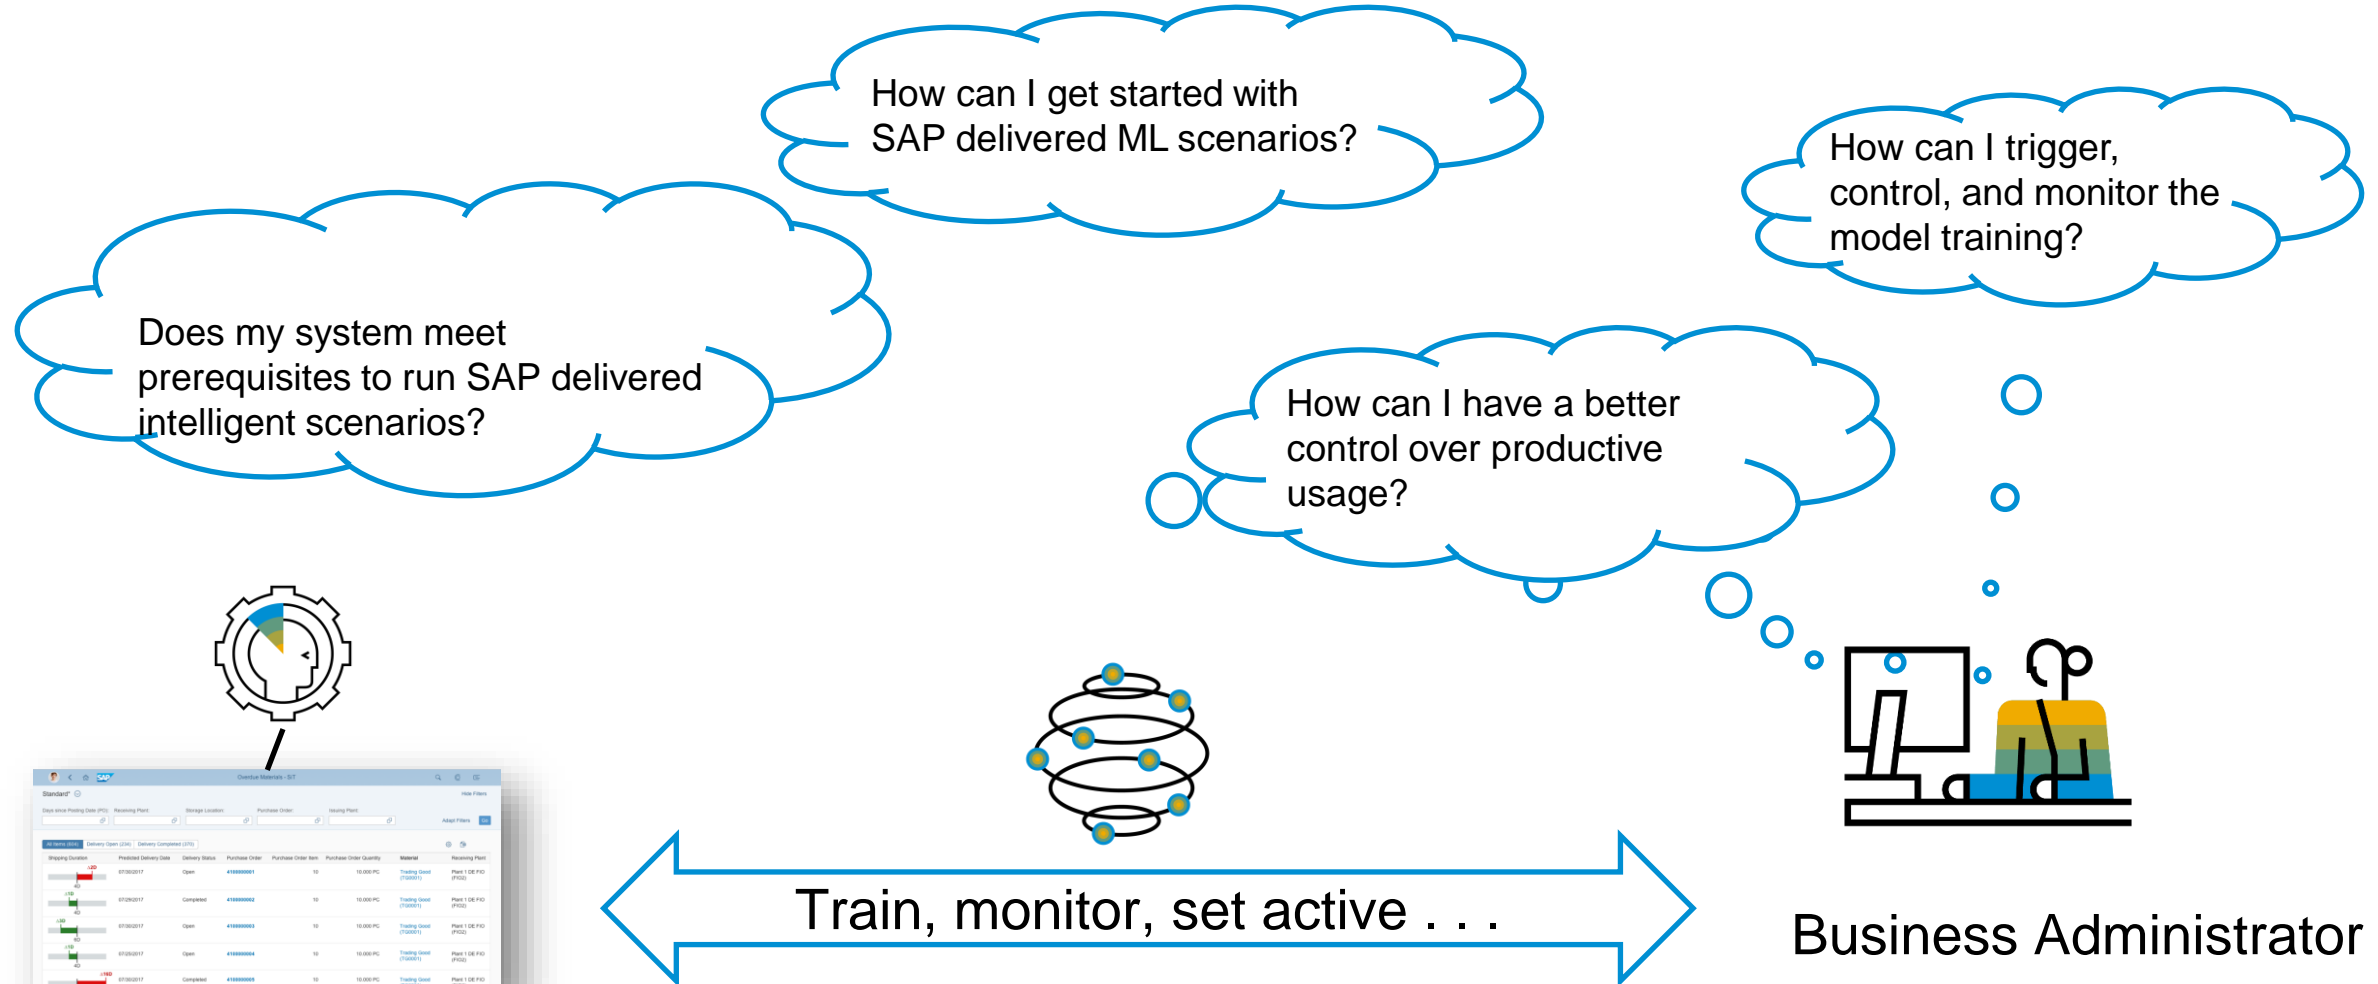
How can I get started with SAP delivered ML scenarios?

How can I trigger, control, and monitor the model training?

Does my system meet prerequisites to run SAP delivered intelligent scenarios?

How can I have a better control over productive usage?

Train, monitor, set active . . .

Business Administrator